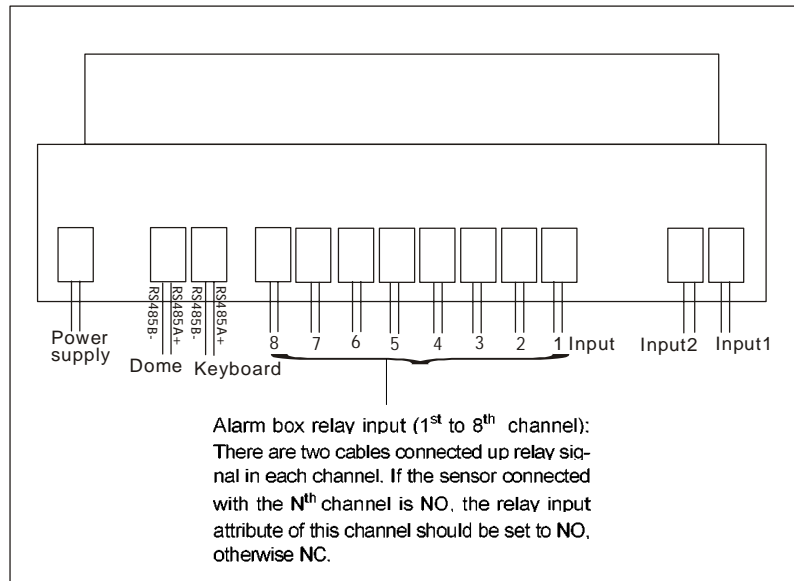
RS485B-
RS485A+
RS485B-
RS485A+

Power supply

Dome

Keyboard

8 7 6 5 4 3 2 1 Input

Input2

Input1

Alarm box relay input ($1^{st}$ to $8^{th}$ channel): There are two cables connected up relay signal in each channel. If the sensor connected with the $N^{th}$ channel is NO, the relay input attribute of this channel should be set to NO, otherwise NC.